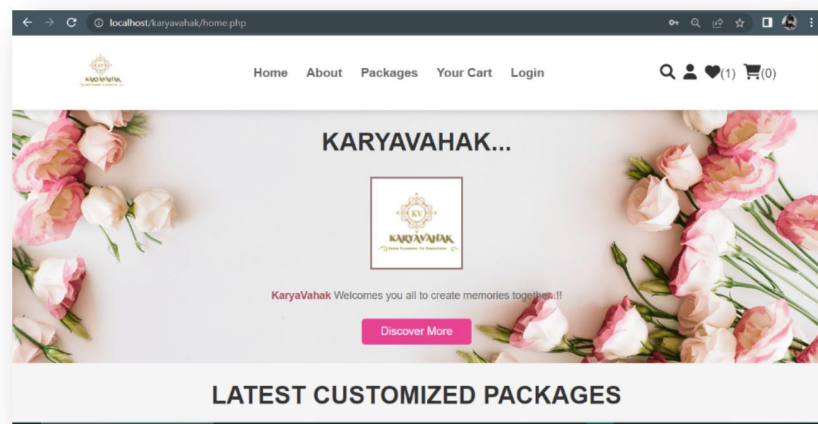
localhost/karyavahak/home.php

KARYAVAHAK

Home About Packages Your Cart Login

(1) (0)

KARYAVAHAK...

KV
KARYAVAHAK
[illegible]

KaryaVahak Welcomes you all to create memories together.!!

Discover More

LATEST CUSTOMIZED PACKAGES